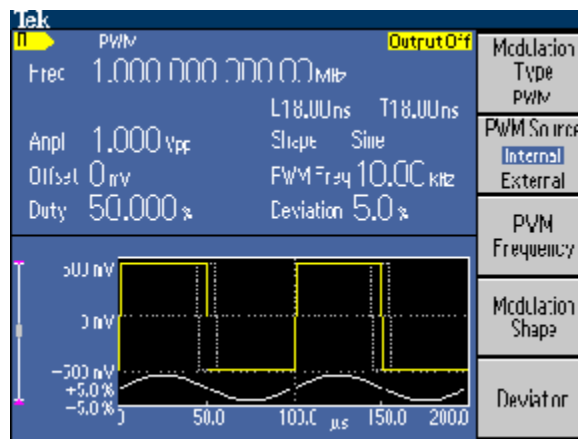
Tek
PWM
Output Off
Freq 1.000 000 000 00 MHz
L18.00ns T18.00ns
Ampl 1.000 Vpp
Shape Sine
Offset 0 mV
PWM Freq 10.00 kHz
Duty 50.000 %
Deviation 5.0 %
500 mV
0 mV
-500 mV
+5.0 %
-5.0 %
0
50.0
100.0 μs
150.0
200.0
Modulation Type PWM
PWM Source
Internal
External
PWM Frequency
Modulation Shape
Deviation